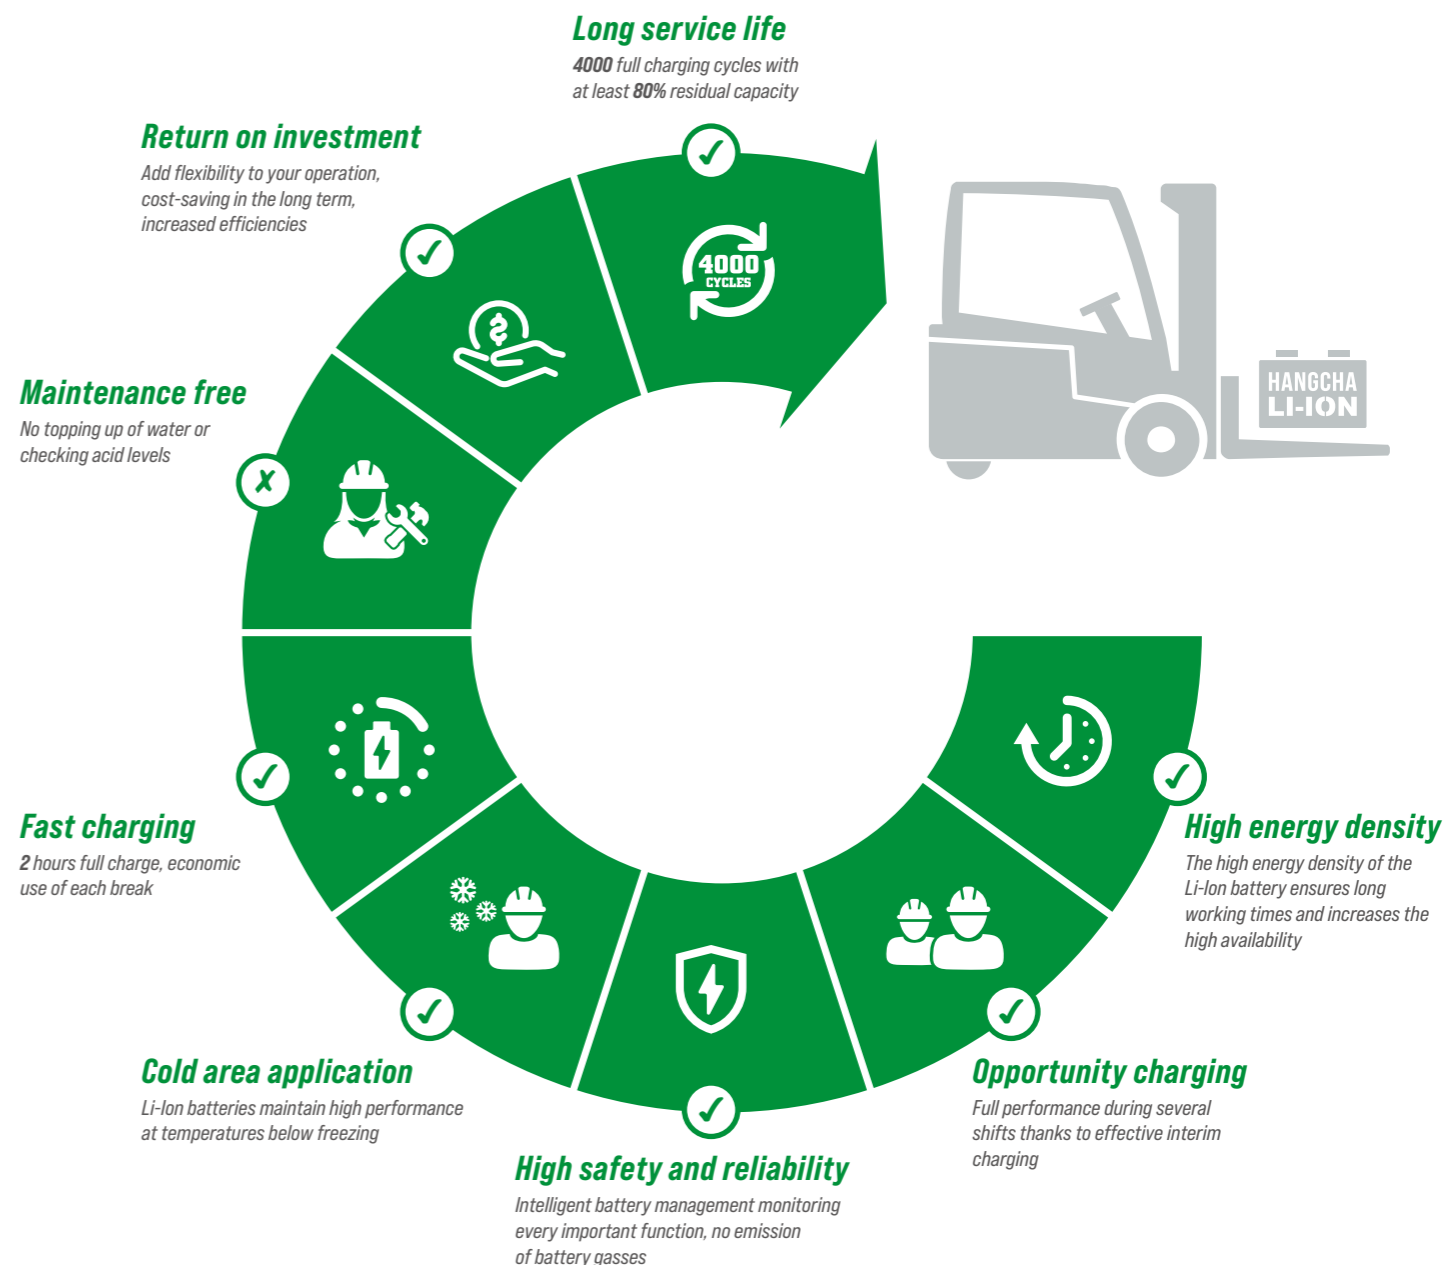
Long service life
4000 full charging cycles with at least 80% residual capacity

Return on investment
Add flexibility to your operation, cost-saving in the long term, increased efficiencies

4000 CYCLES

HANGCHA LI-ION

Maintenance free
No topping up of water or checking acid levels

Fast charging
2 hours full charge, economic use of each break

High energy density
The high energy density of the Li-Ion battery ensures long working times and increases the high availability

Cold area application
Li-Ion batteries maintain high performance at temperatures below freezing

Opportunity charging
Full performance during several shifts thanks to effective interim charging

High safety and reliability
Intelligent battery management monitoring every important function, no emission of battery gasses